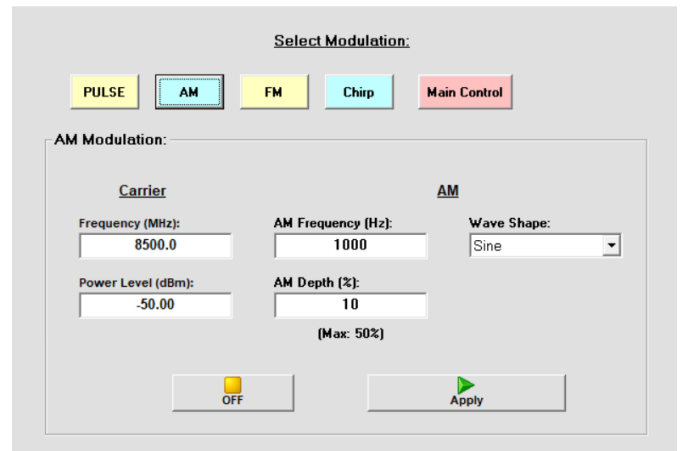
Select Modulation:

PULSE AM FM Chirp Main Control

AM Modulation:

Carrier

AM

Frequency (MHz):
8500.0

AM Frequency (Hz):
1000

Wave Shape:
Sine

Power Level (dBm):
-50.00

AM Depth (%):
10

(Max: 50%)

OFF

Apply